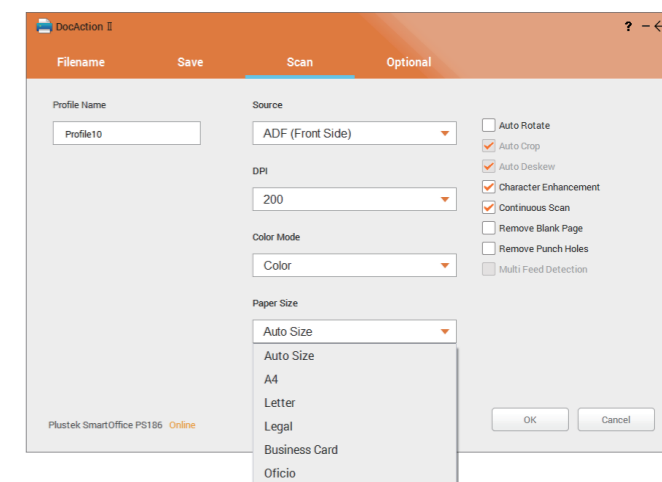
DocAction II

? –

Filename

Save

Scan

Optional

Profile Name

Profile10

Source

ADF (Front Side)

DPI

200

Color Mode

Color

Paper Size

Auto Size

Auto Size

A4

Letter

Legal

Business Card

Oficio

Auto Rotate

Auto Crop

Auto Deskew

Character Enhancement

Continuous Scan

Remove Blank Page

Remove Punch Holes

Multi Feed Detection

Plustek SmartOffice PS186 Online

OK

Cancel